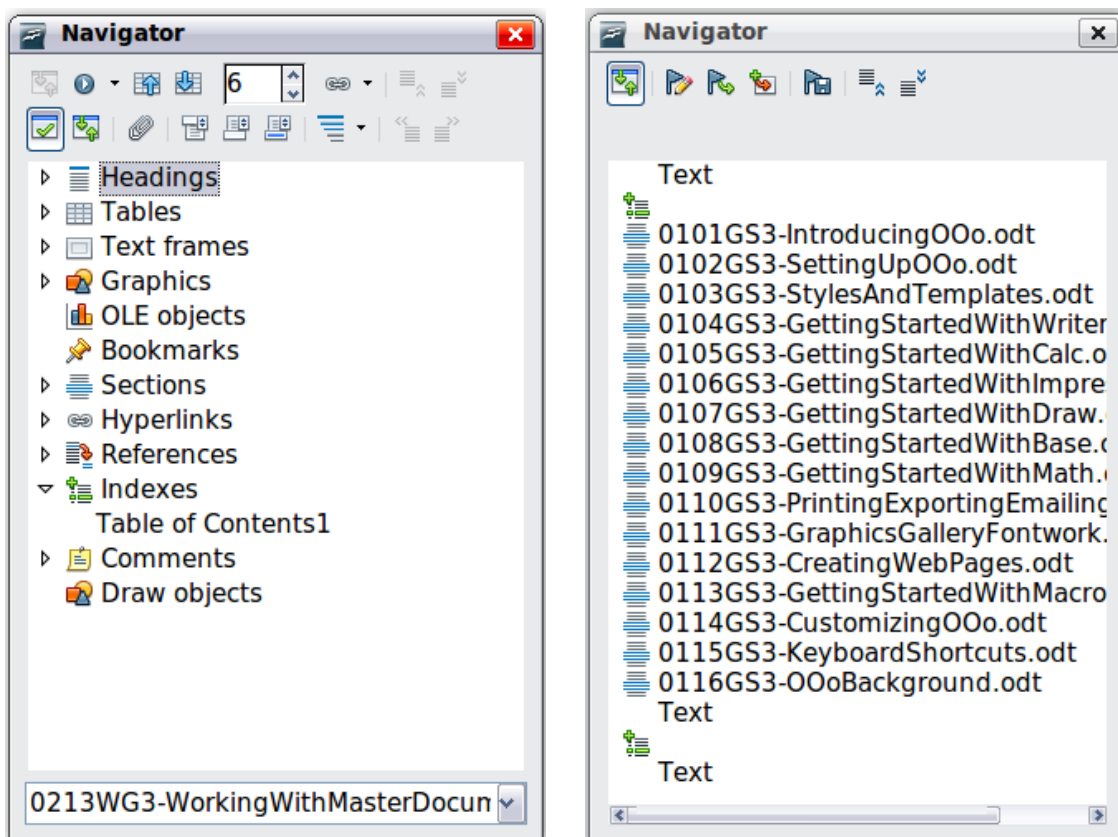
Navigator

6

Headings
Tables
Text frames
Graphics
OLE objects
Bookmarks
Sections
Hyperlinks
References
Indexes
Table of Contents1
Comments
Draw objects

0213WG3-WorkingWithMasterDocum

Navigator

Text
0101GS3-IntroducingOOo.odt
0102GS3-SettingUpOOo.odt
0103GS3-StylesAndTemplates.odt
0104GS3-GettingStartedWithWriter
0105GS3-GettingStartedWithCalc.o
0106GS3-GettingStartedWithImpre
0107GS3-GettingStartedWithDraw.
0108GS3-GettingStartedWithBase.
0109GS3-GettingStartedWithMath.
0110GS3-PrintingExportingEmailing
0111GS3-GraphicsGalleryFontwork.
0112GS3-CreatingWebPages.odt
0113GS3-GettingStartedWithMacro
0114GS3-CustomizingOOo.odt
0115GS3-KeyboardShortcuts.odt
0116GS3-OOoBackground.odt
Text
Text